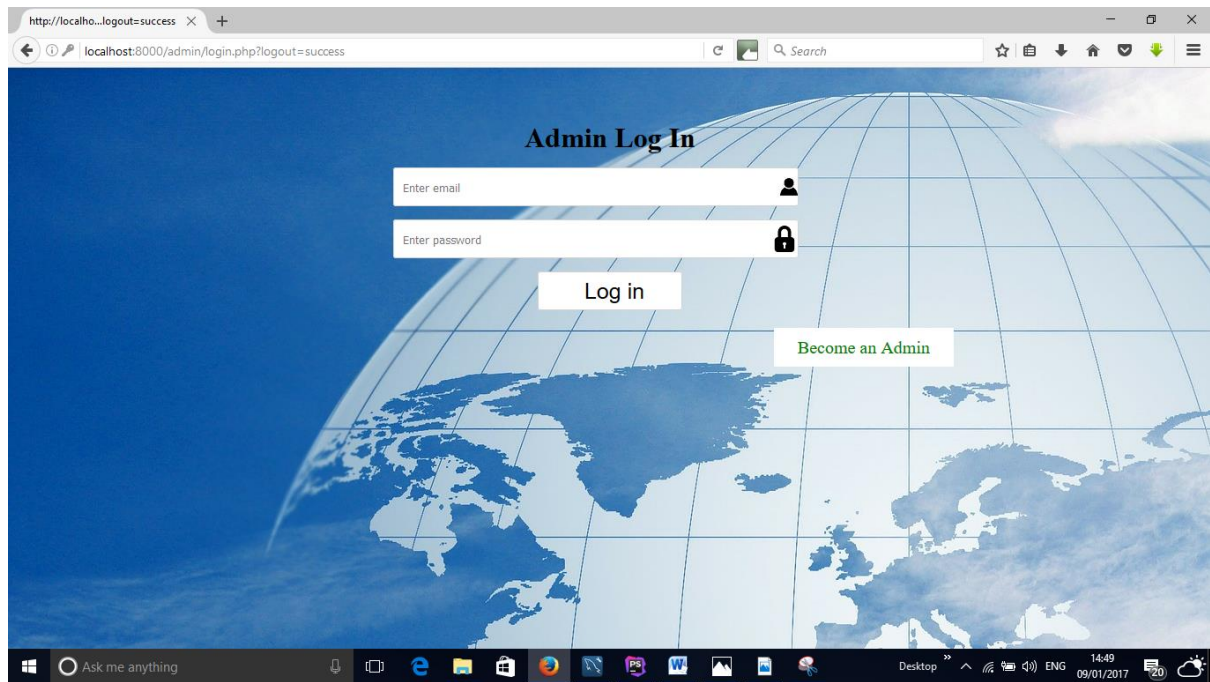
http://localho...logout=success ×
+
localhost:8000/admin/login.php?logout=success
Search

Admin Log In
Enter email
Enter password
Log in
Become an Admin

Ask me anything
PS
Desktop
ENG
14:49
09/01/2017
20